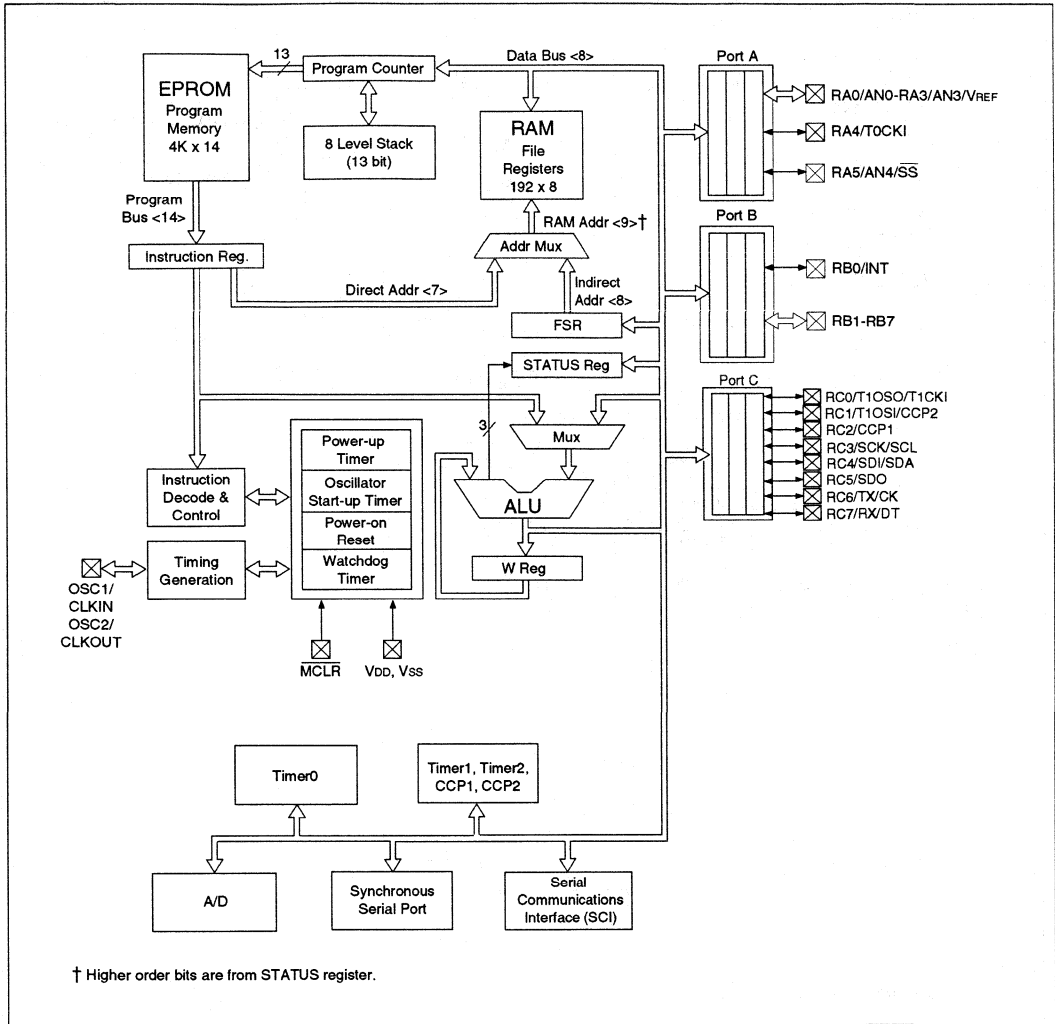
13
Program Counter
Data Bus <8>
Port A
EPROM
Program Memory
4K x 14
8 Level Stack
(13 bit)
RAM
File Registers
192 x 8
RA0/AN0-RA3/AN3/VREF
RA4/T0CKI
RA5/AN4/$\overline{SS}$
Program Bus <14>
RAM Addr <9>†
Port B
Instruction Reg.
Addr Mux
RB0/INT
Direct Addr <7>
Indirect Addr <8>
FSR
RB1-RB7
STATUS Reg
Port C
RC0/T1OSO/T1CKI
RC1/T1OSI/CCP2
RC2/CCP1
RC3/SCK/SCL
RC4/SDI/SDA
RC5/SDO
RC6/TX/CK
RC7/RX/DT
3
Mux
Power-up Timer
Oscillator Start-up Timer
Power-on Reset
Watchdog Timer
Instruction Decode & Control
ALU
Timing Generation
W Reg
OSC1/ CLKIN
OSC2/ CLKOUT
$\overline{MCLR}$
VDD, VSS
Timer0
Timer1, Timer2, CCP1, CCP2
A/D
Synchronous Serial Port
Serial Communications Interface (SCI)

† Higher order bits are from STATUS register.